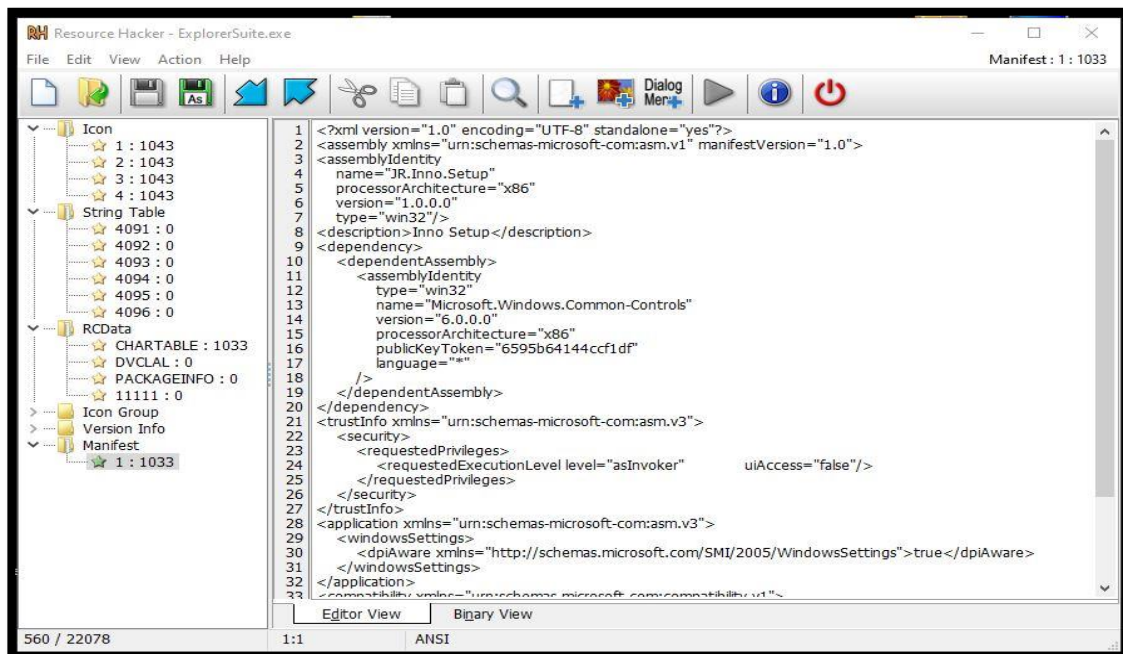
RH Resource Hacker - ExplorerSuite.exe

File Edit View Action Help

Manifest : 1 : 1033

As

Dialog Mer

Icon
1 : 1043
2 : 1043
3 : 1043
4 : 1043
String Table
4091 : 0
4092 : 0
4093 : 0
4094 : 0
4095 : 0
4096 : 0
RCData
CHARTABLE : 1033
DVCLAL : 0
PACKAGEINFO : 0
11111 : 0
Icon Group
Version Info
Manifest
1 : 1033

1 <?xml version="1.0" encoding="UTF-8" standalone="yes"?>
2 <assembly xmlns="urn:schemas-microsoft-com:asm.v1" manifestVersion="1.0">
3 <assemblyIdentity
4 name="JR.Inno.Setup"
5 processorArchitecture="x86"
6 version="1.0.0.0"
7 type="win32"/>
8 <description>Inno Setup</description>
9 <dependency>
10 <dependentAssembly>
11 <assemblyIdentity
12 type="win32"
13 name="Microsoft.Windows.Common-Controls"
14 version="6.0.0.0"
15 processorArchitecture="x86"
16 publicKeyToken="6595b64144ccf1df"
17 language="*"
18 />
19 </dependentAssembly>
20 </dependency>
21 <trustInfo xmlns="urn:schemas-microsoft-com:asm.v3">
22 <security>
23 <requestedPrivileges>
24 <requestedExecutionLevel level="asInvoker" uiAccess="false"/>
25 </requestedPrivileges>
26 </security>
27 </trustInfo>
28 <application xmlns="urn:schemas-microsoft-com:asm.v3">
29 <windowsSettings>
30 <dpiAware xmlns="http://schemas.microsoft.com/SMI/2005/WindowsSettings">true</dpiAware>
31 </windowsSettings>
32 </application>
33 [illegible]

Editor View Binary View

560 / 22078 1:1 ANSI